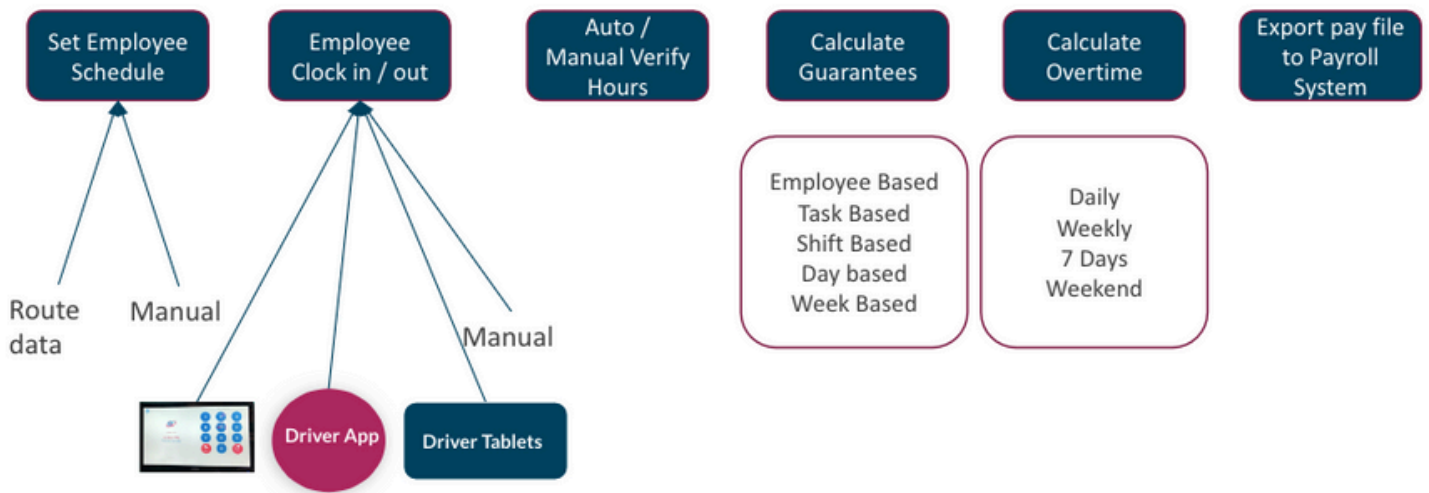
Set Employee Schedule

Employee Clock in / out

Auto / Manual Verify Hours

Calculate Guarantees

Calculate Overtime

Export pay file to Payroll System

Route data

Manual

Manual

Driver App

Driver Tablets

Employee Based
Task Based
Shift Based
Day based
Week Based

Daily
Weekly
7 Days
Weekend